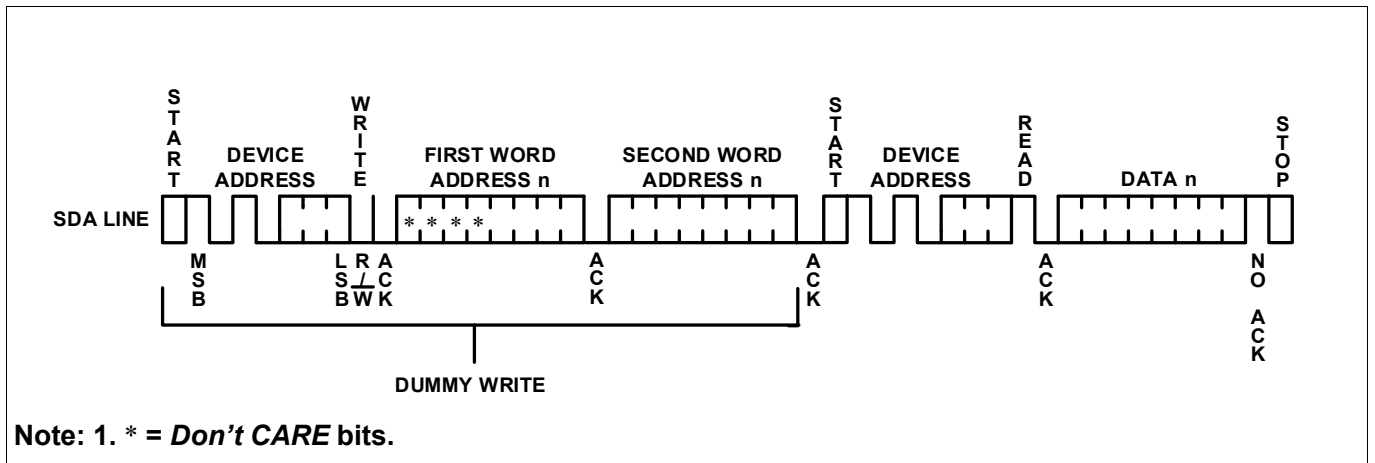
START

DEVICE ADDRESS

WRITE

FIRST WORD ADDRESS n

SECOND WORD ADDRESS n

START

DEVICE ADDRESS

READ

DATA n

STOP

SDA LINE

* * * *

MSB

LSB

R/W

ACK

ACK

ACK

ACK

NO ACK

DUMMY WRITE

Note: 1. * = *Don’t CARE* bits.